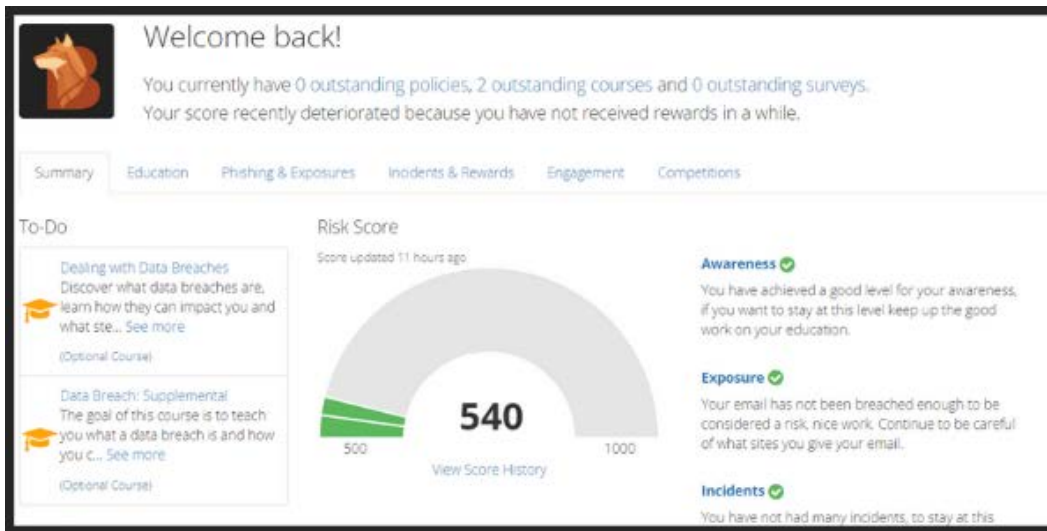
Welcome back!

You currently have 0 outstanding policies, 2 outstanding courses and 0 outstanding surveys. Your score recently deteriorated because you have not received rewards in a while.

Summary | Education | Phishing & Exposures | Incidents & Rewards | Engagement | Competitions

To-Do

Dealing with Data Breaches
Discover what data breaches are, learn how they can impact you and what ste... See more
(Optional Course)

Data Breach: Supplemental
The goal of this course is to teach you what a data breach is and how you c... See more
(Optional Course)

Risk Score

Score updated 11 hours ago

540

500

1000

View Score History

Awareness
You have achieved a good level for your awareness, if you want to stay at this level keep up the good work on your education.

Exposure
Your email has not been breached enough to be considered a risk, nice work. Continue to be careful of what sites you give your email.

Incidents
You have not had many incidents, to stay at this